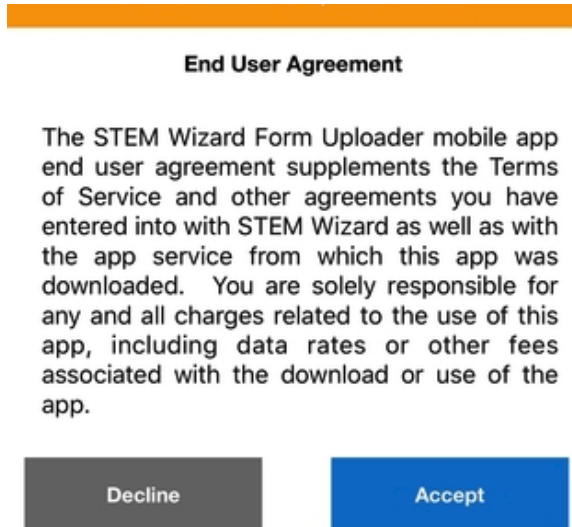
End User Agreement

The STEM Wizard Form Uploader mobile app end user agreement supplements the Terms of Service and other agreements you have entered into with STEM Wizard as well as with the app service from which this app was downloaded. You are solely responsible for any and all charges related to the use of this app, including data rates or other fees associated with the download or use of the app.

Decline

Accept